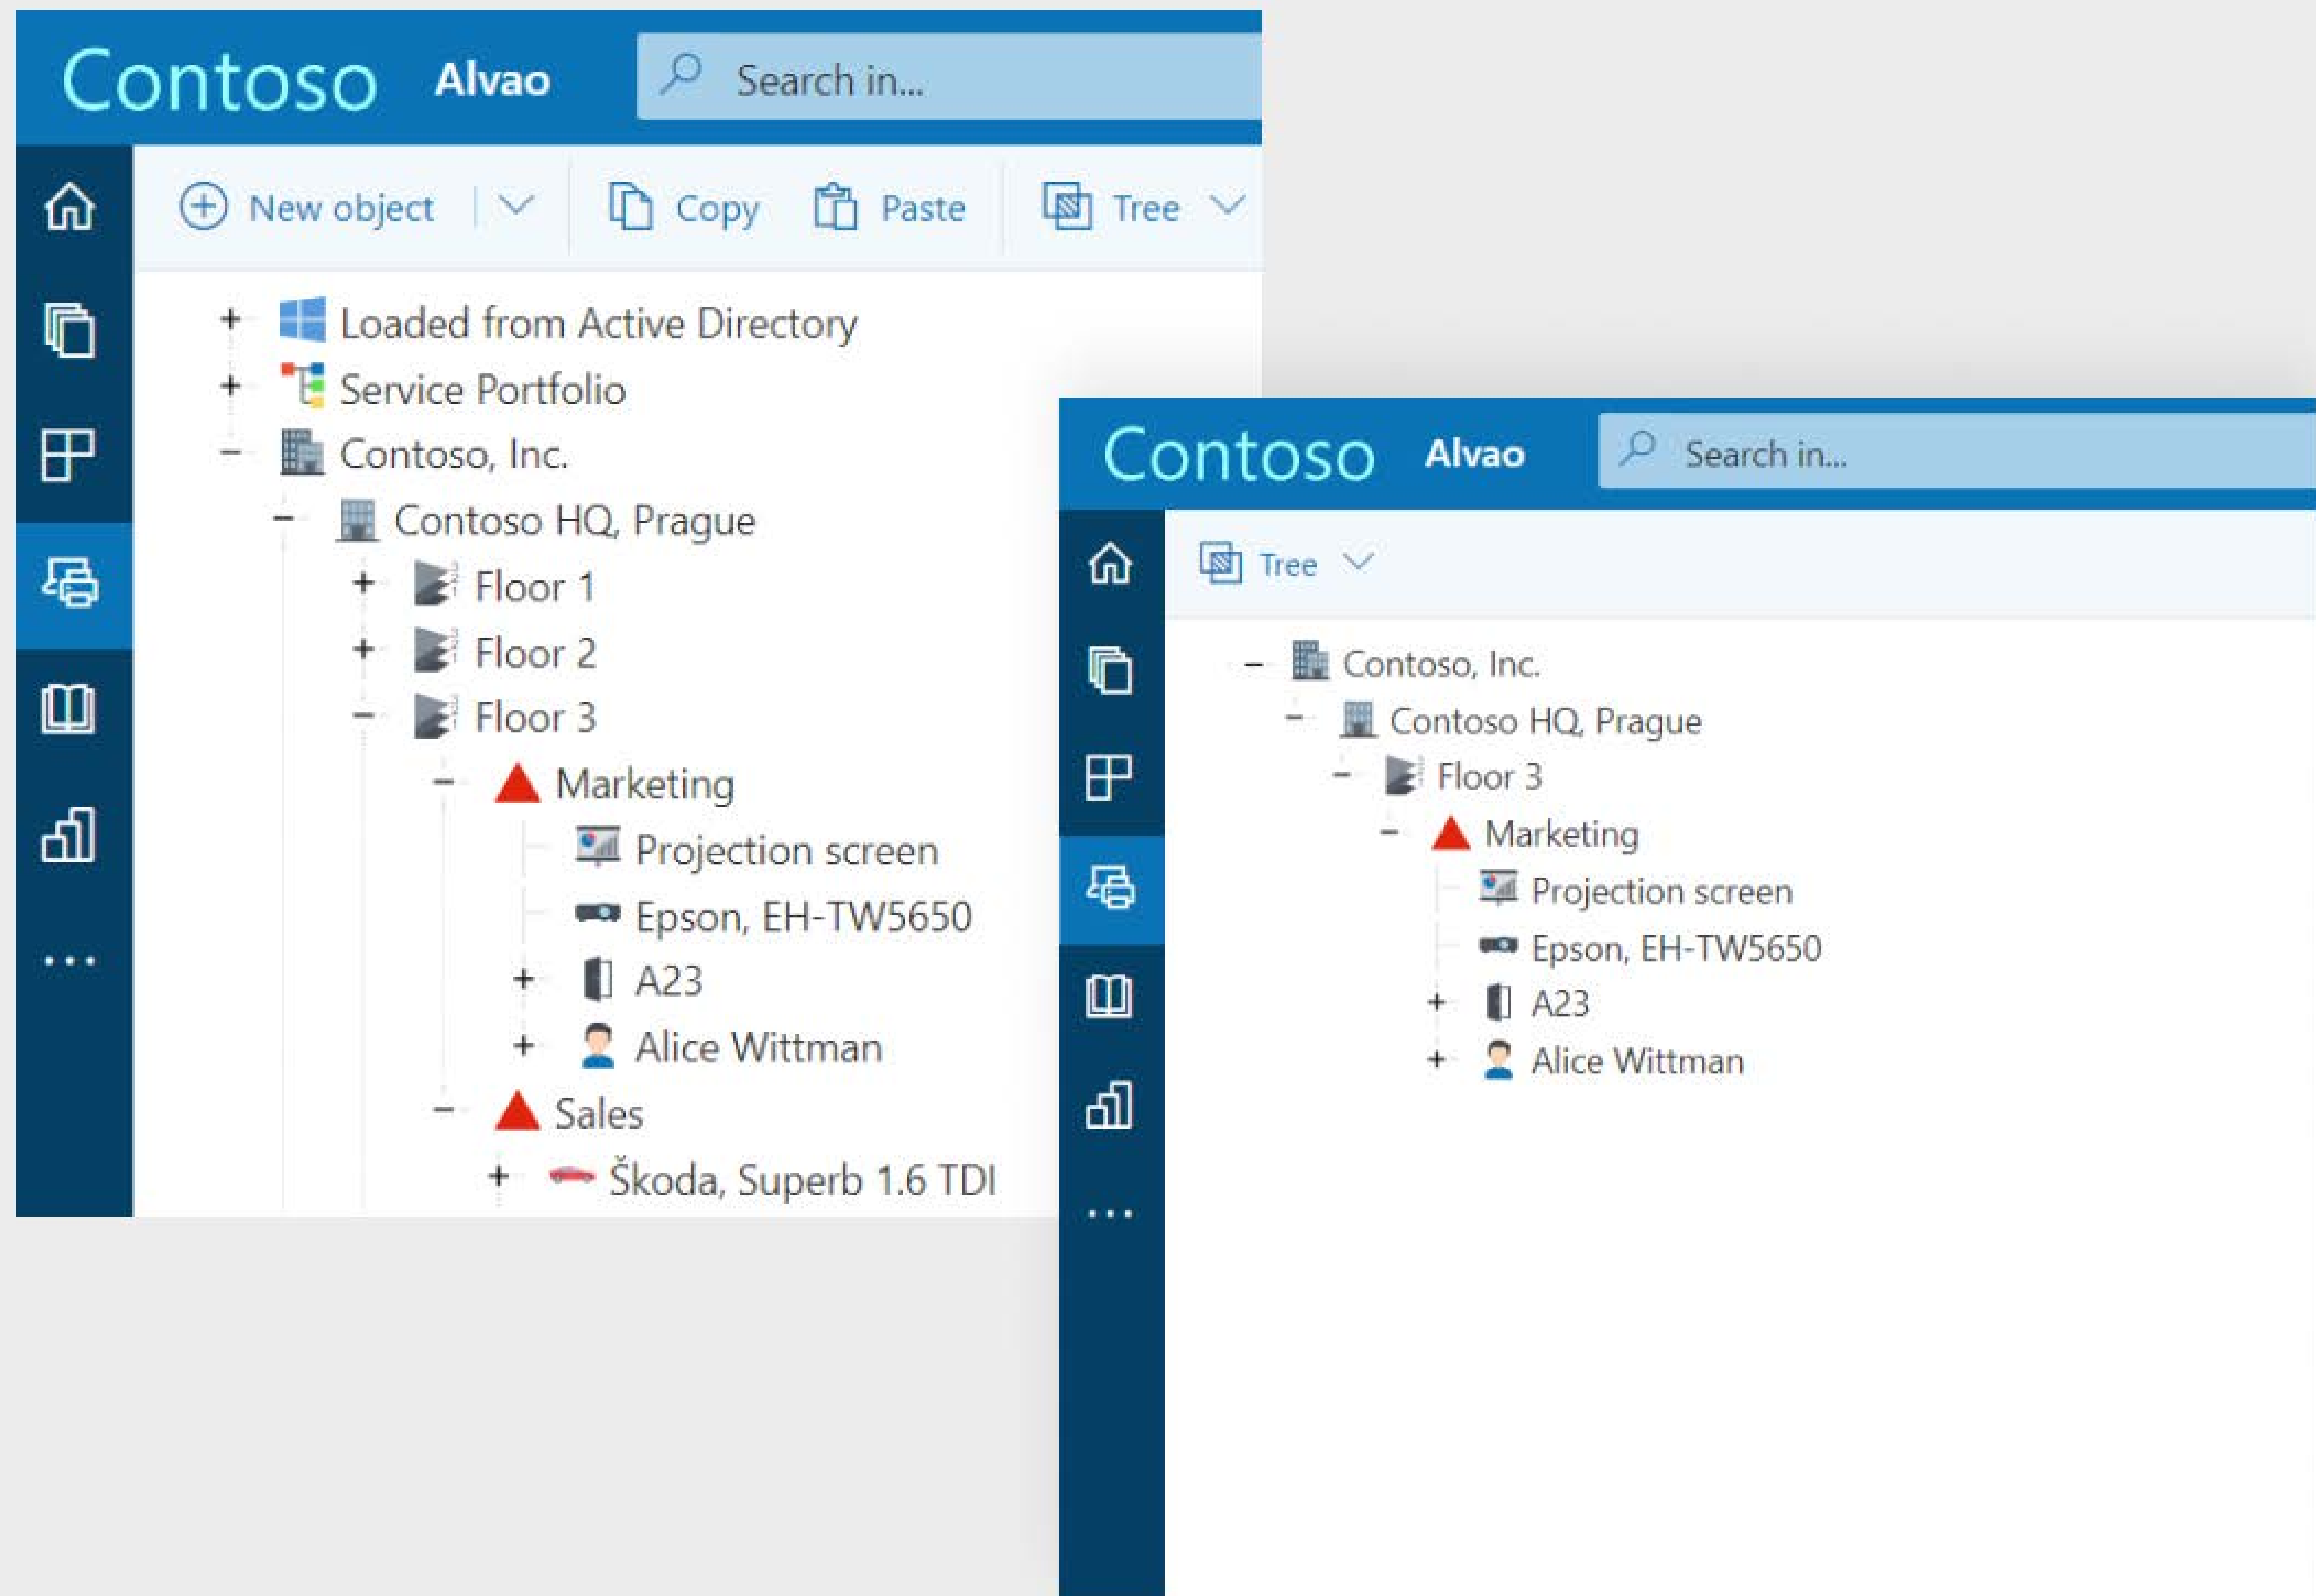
Contoso Alvao

Search in...

New object

Copy

Paste

Tree

+ Loaded from Active Directory
+ Service Portfolio
− Contoso, Inc.
− Contoso HQ, Prague
+ Floor 1
+ Floor 2
− Floor 3
− Marketing
Projection screen
Epson, EH-TW5650
+ A23
+ Alice Wittman
− Sales
+ Škoda, Superb 1.6 TDI

...

Contoso Alvao

Search in...

Tree

− Contoso, Inc.
− Contoso HQ, Prague
− Floor 3
− Marketing
Projection screen
Epson, EH-TW5650
+ A23
+ Alice Wittman

...